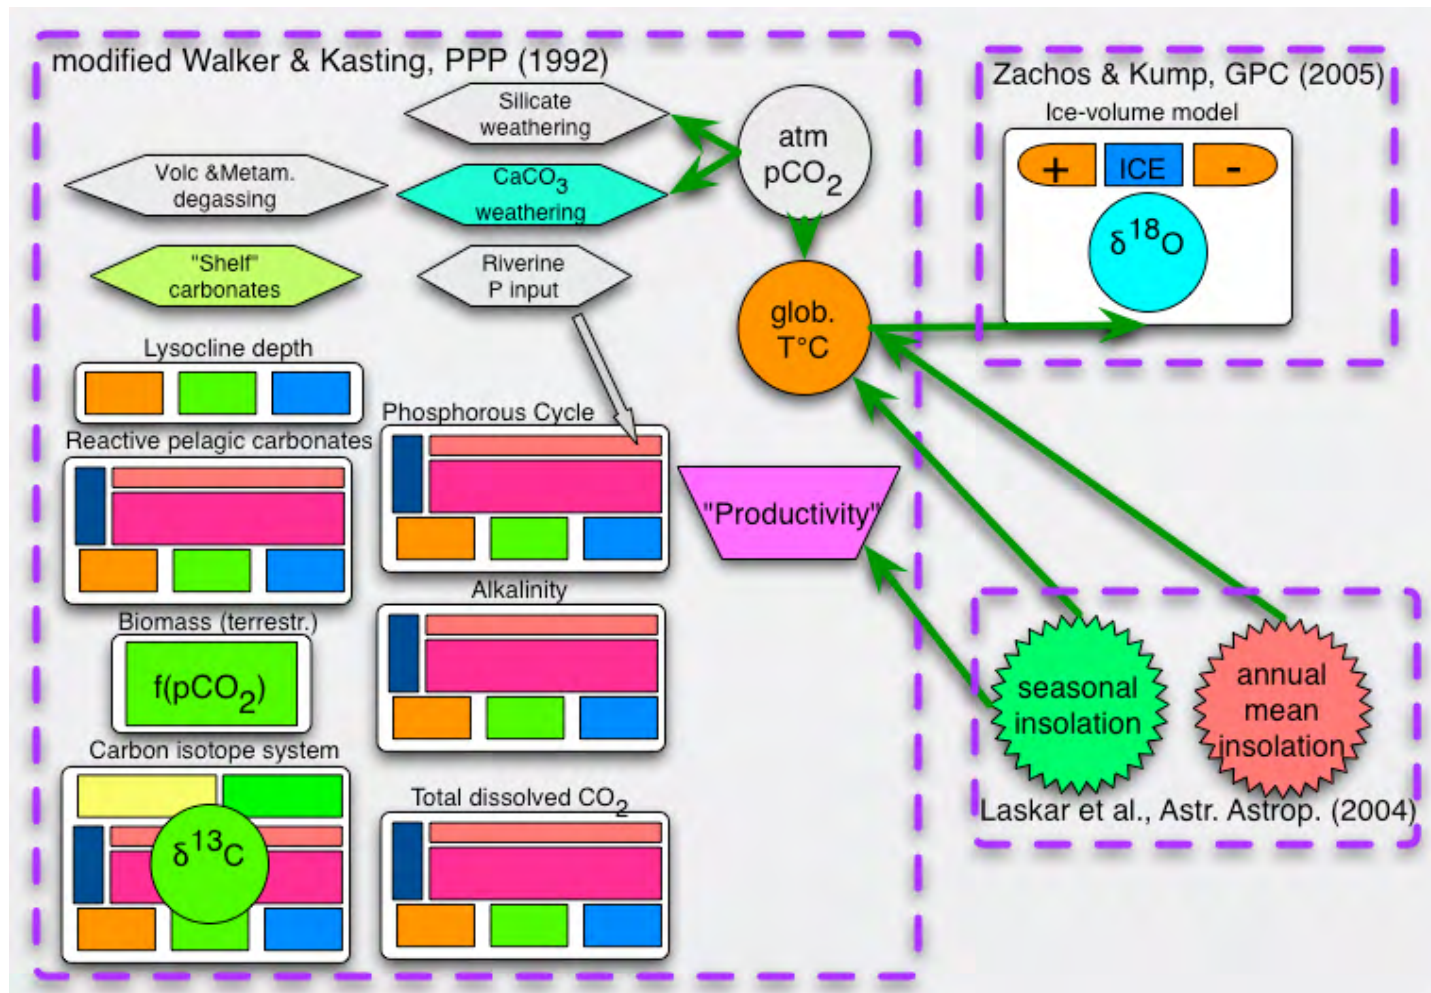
modified Walker & Kasting, PPP (1992)

Silicate weathering

Volc &Metam. degassing

$CaCO_3$ weathering

atm $pCO_2$

"Shelf" carbonates

Riverine P input

glob. T°C

Zachos & Kump, GPC (2005)

Ice-volume model

+ ICE -

$\delta^{18}O$

Lysocline depth

Phosphorous Cycle

Reactive pelagic carbonates

"Productivity"

Alkalinity

Biomass (terrestr.)

$f(pCO_2)$

Carbon isotope system

$\delta^{13}C$

Total dissolved $CO_2$

seasonal insolation

annual mean insolation

Laskar et al., Astr. Astrop. (2004)